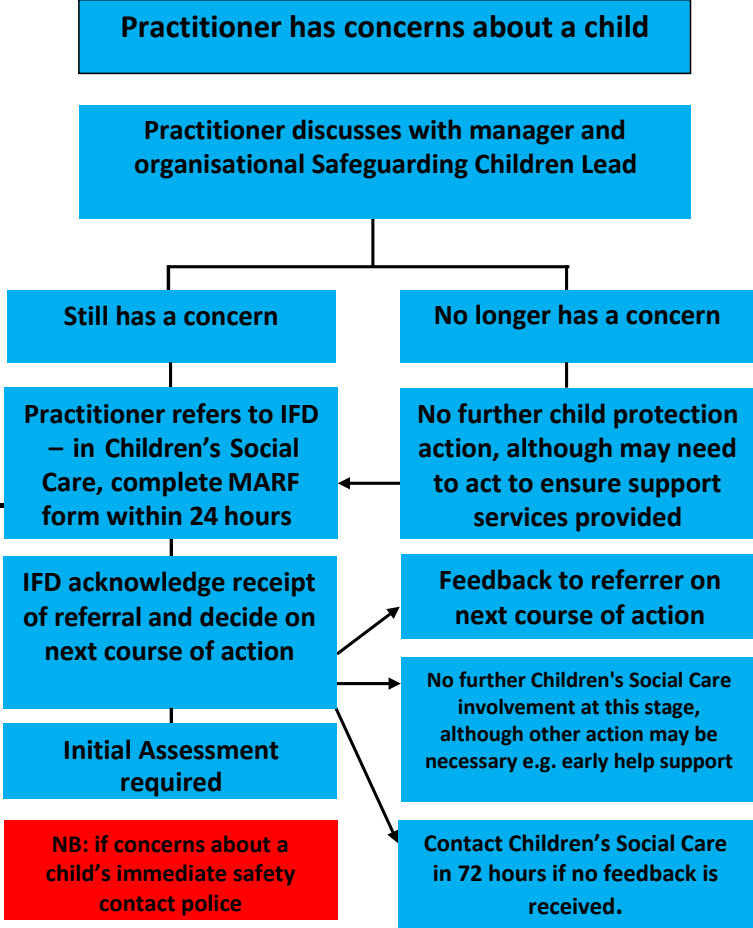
Practitioner has concerns about a child

Practitioner discusses with manager and organisational Safeguarding Children Lead

Still has a concern

No longer has a concern

Practitioner refers to IFD – in Children's Social Care, complete MARF form within 24 hours

No further child protection action, although may need to act to ensure support services provided

IFD acknowledge receipt of referral and decide on next course of action

Feedback to referrer on next course of action

No further Children's Social Care involvement at this stage, although other action may be necessary e.g. early help support

Initial Assessment required

NB: if concerns about a child's immediate safety contact police

Contact Children's Social Care in 72 hours if no feedback is received.